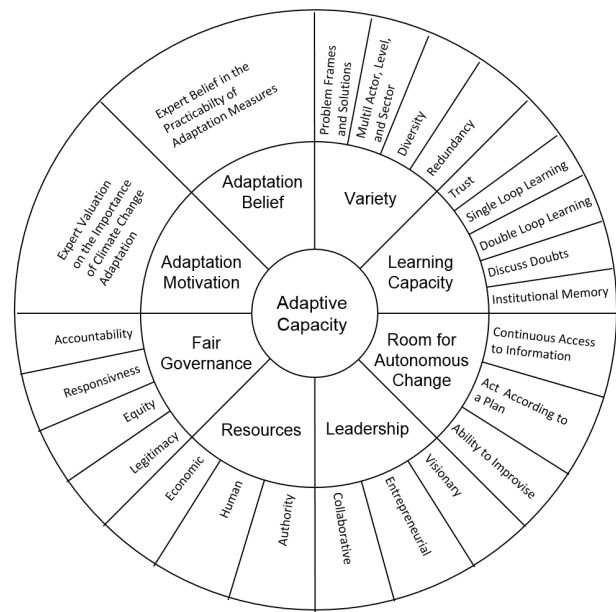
Adaptive Capacity

Adaptation Belief
Expert Belief in the Practicability of Adaptation Measures

Variety
Problem Frames and Solutions
Multi Actor, Level, and Sector
Diversity
Redundancy

Learning Capacity
Trust
Single Loop Learning
Double Loop Learning
Discuss Doubts
Institutional Memory

Room for Autonomous Change
Continuous Access to Information
Act According to a Plan
Ability to Improvise

Leadership
Visionary
Entrepreneurial
Collaborative

Resources
Authority
Human
Economic

Fair Governance
Legitimacy
Equity
Responsivness
Accountability

Adaptation Motivation
Expert Valuation on the Importance of Climate Change Adaptation